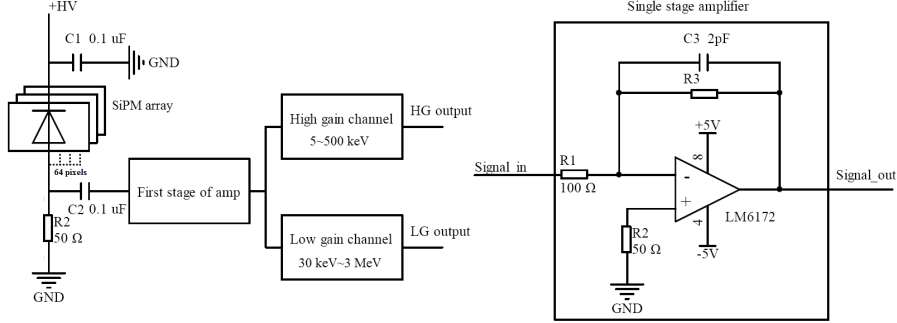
+HV

C1 0.1 uF

GND

SiPM array

64 pixels

C2 0.1 uF

R2
50 Ω

GND

First stage of amp

High gain channel
5~500 keV

HG output

Low gain channel
30 keV~3 MeV

LG output

Single stage amplifier

C3 2pF

R3

+5V

8

Signal_in

R1
100 Ω

-

+

4

LM6172

Signal_out

R2
50 Ω

-5V

GND